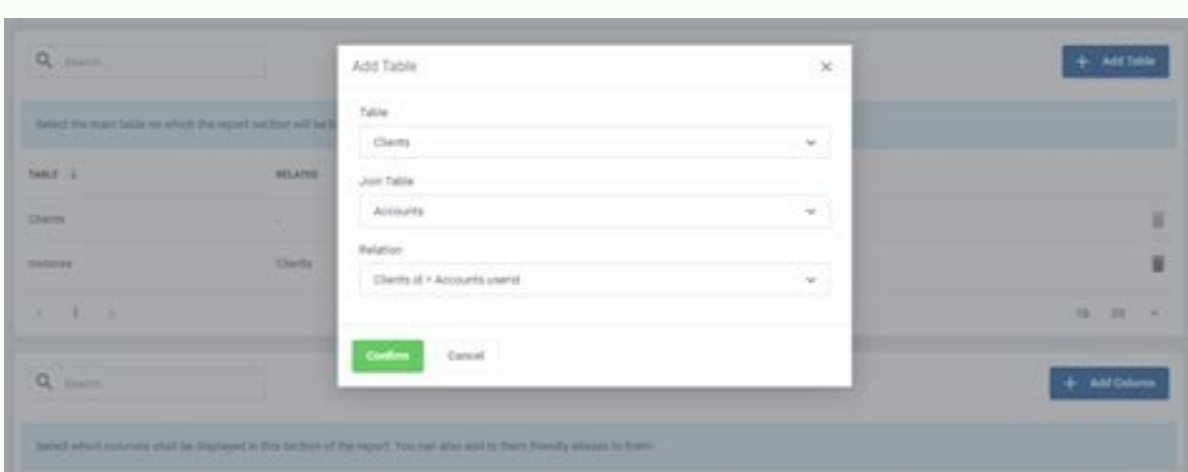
Search...

+ Add Table

Select the main table on which the report section will be b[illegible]

TABLE ↓

RELATED

Clients

-

Invoices

Clients

< 1 >

10 20 -

Add Table

×

Table

Clients

Join Table

Accounts

Relation

Clients.id = Accounts.userid

Confirm

Cancel

Search...

+ Add Column

Select which columns shall be displayed in this section of the report. You can also add to them friendly aliases to them